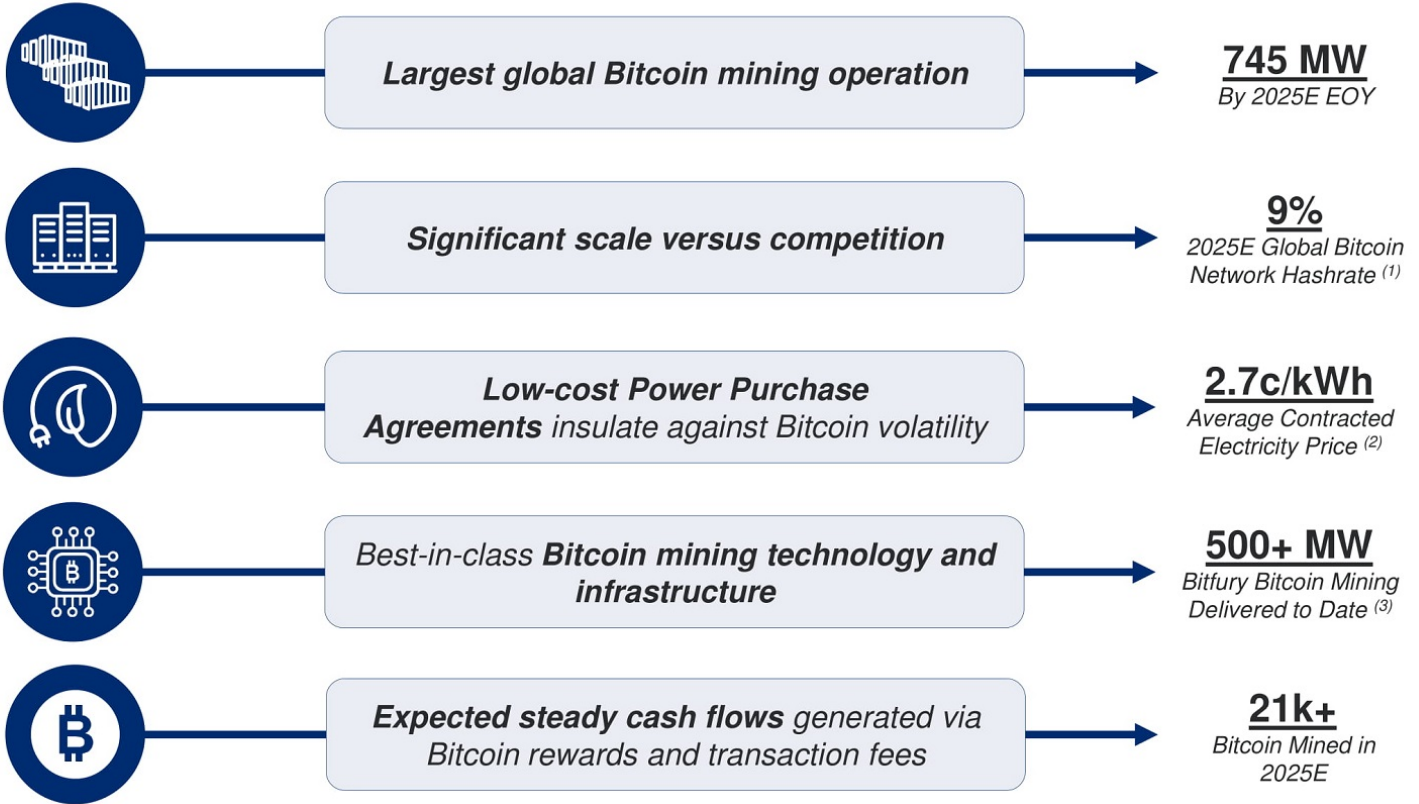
Largest global Bitcoin mining operation

745 MW
By 2025E EOY

Significant scale versus competition

9%
2025E Global Bitcoin Network Hashrate $^{(1)}$

Low-cost Power Purchase Agreements insulate against Bitcoin volatility

2.7c/kWh
Average Contracted Electricity Price $^{(2)}$

Best-in-class Bitcoin mining technology and infrastructure

500+ MW
Bitfury Bitcoin Mining Delivered to Date $^{(3)}$

Expected steady cash flows generated via Bitcoin rewards and transaction fees

21k+
Bitcoin Mined in 2025E